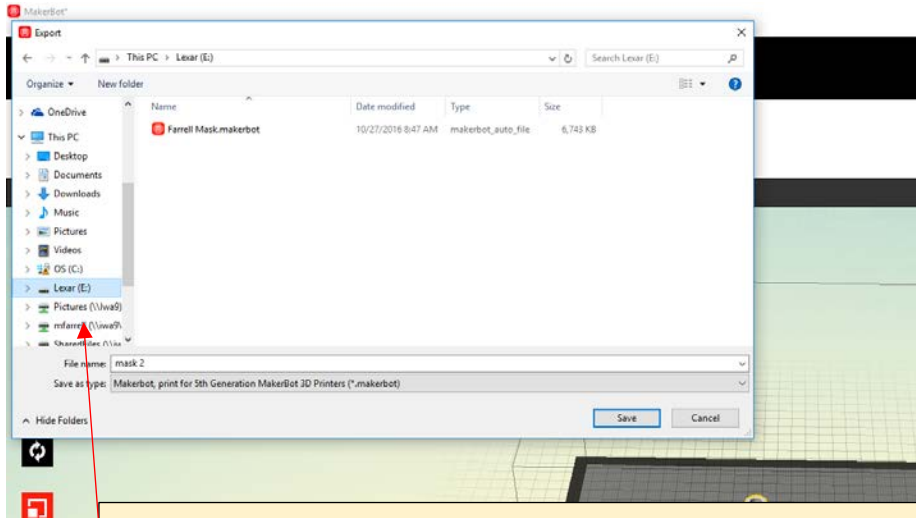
MakerBot*

Export

This PC > Lexar (E:)

Search Lexar (E:)

Organize ▾ New folder

OneDrive
This PC
Desktop
Documents
Downloads
Music
Pictures
Videos
OS (C:)
Lexar (E:)
Pictures (\\lwa9)
mfarrell (\\lwa9\
Sharedfiles (\\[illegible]

| Name | Date modified | Type | Size |
|---|---|---|---|
| Farrell Mask.makerbot | 10/27/2016 8:47 AM | makerbot_auto_file | 6,743 KB |

File name: mask 2

Save as type: Makerbot, print for 5th Generation MakerBot 3D Printers (*.makerbot)

Hide Folders

Save Cancel